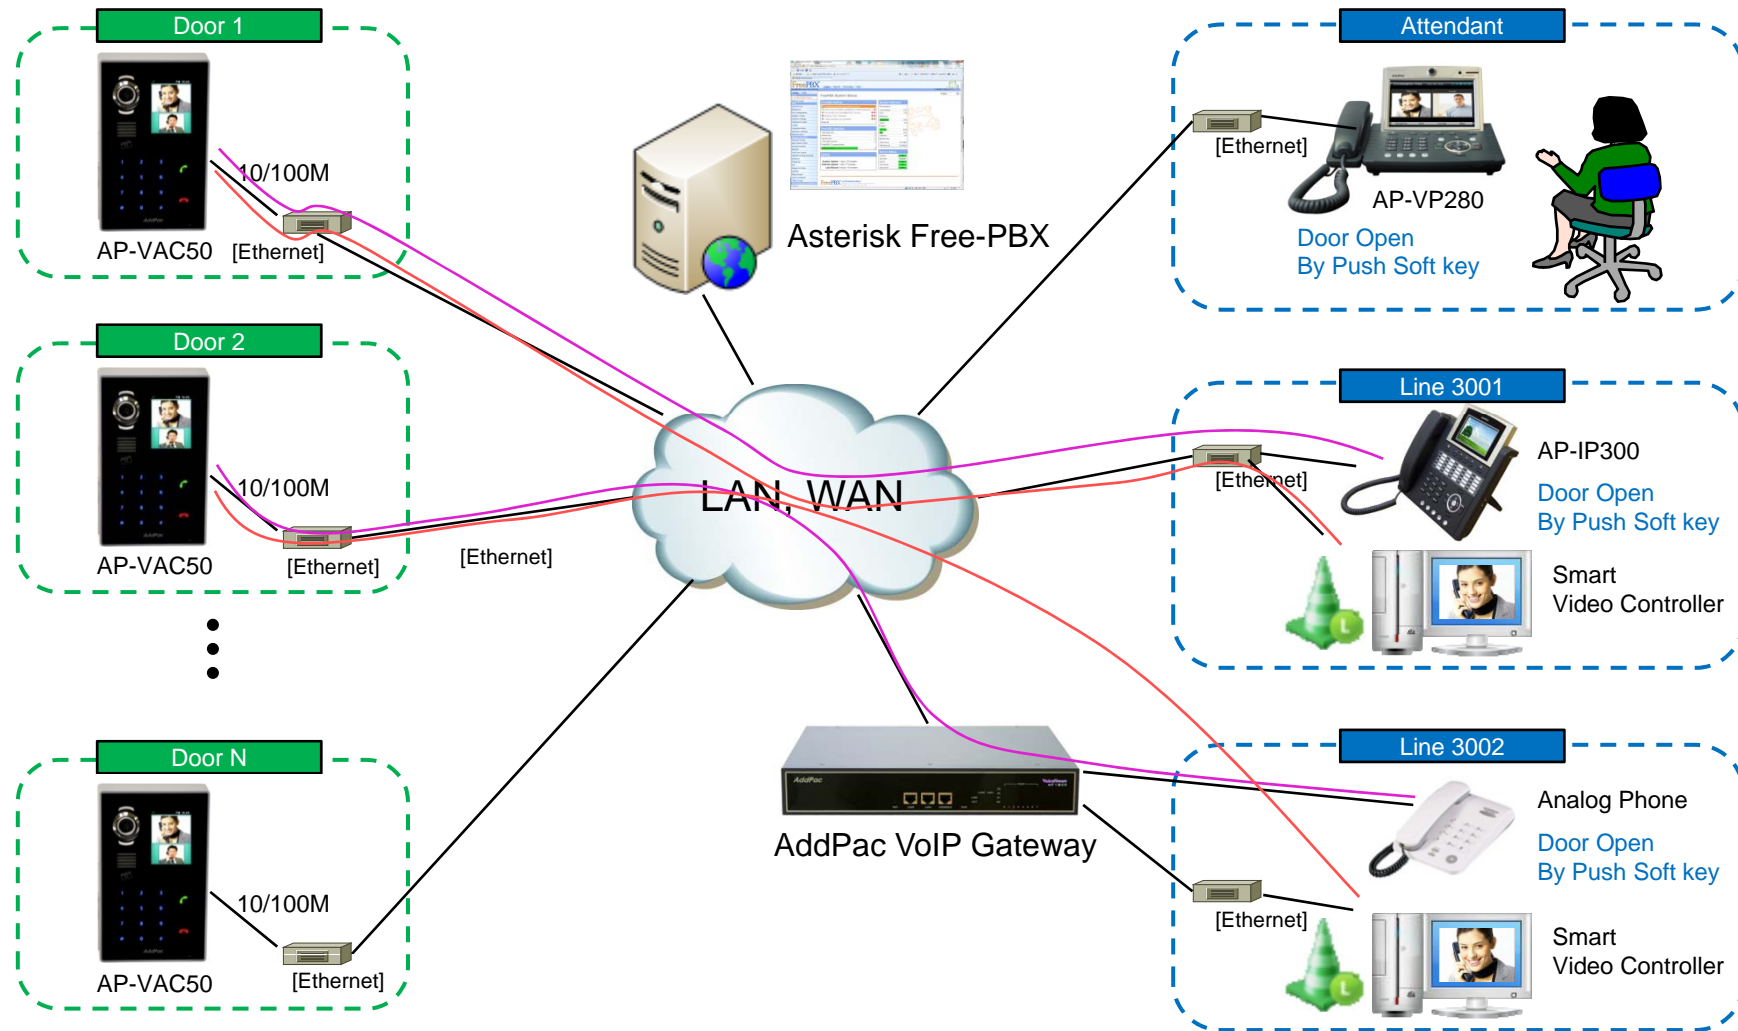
Door 1
10/100M
AP-VAC50 [Ethernet]

Door 2
10/100M
AP-VAC50 [Ethernet]

Door N
10/100M
AP-VAC50 [Ethernet]

Asterisk Free-PBX

LAN, WAN

[Ethernet]

AddPac VoIP Gateway

Attendant
[Ethernet]
AP-VP280
Door Open
By Push Soft key

Line 3001
AP-IP300
[Ethernet]
Door Open
By Push Soft key
Smart
Video Controller

Line 3002
Analog Phone
Door Open
By Push Soft key
[Ethernet]
Smart
Video Controller